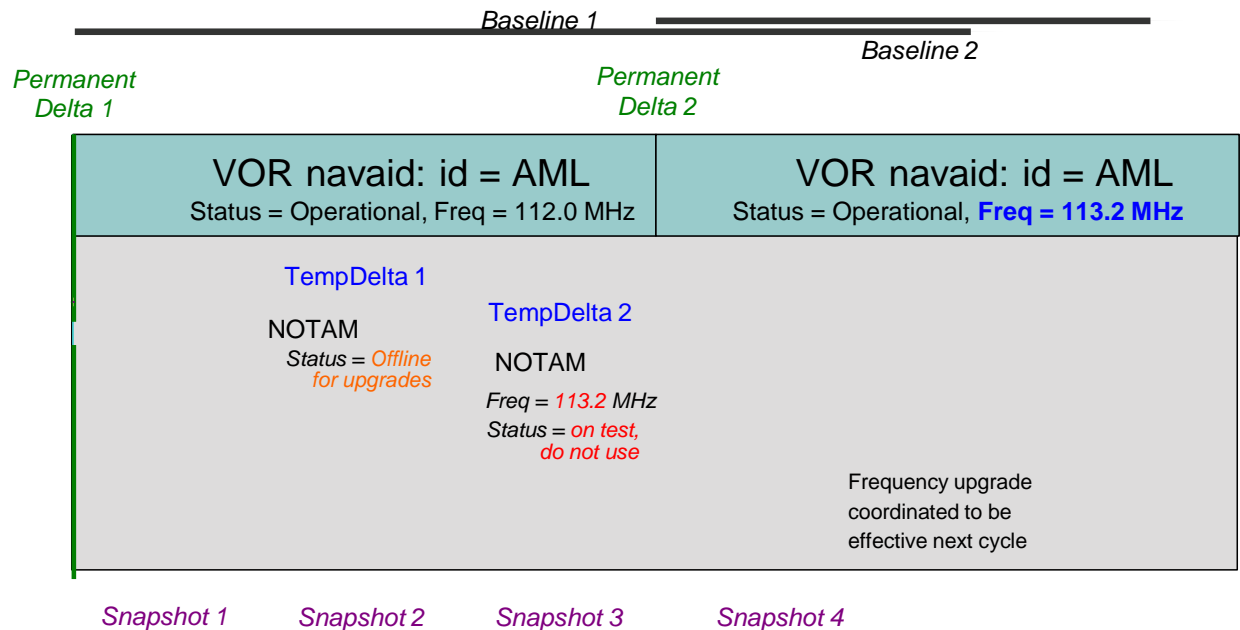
Baseline 1

Baseline 2

Permanent Delta 1

Permanent Delta 2

VOR navaid: id = AML
Status = Operational, Freq = 112.0 MHz

VOR navaid: id = AML
Status = Operational, Freq = 113.2 MHz

TempDelta 1

NOTAM
Status = Offline for upgrades

TempDelta 2

NOTAM
Freq = 113.2 MHz
Status = on test, do not use

Frequency upgrade coordinated to be effective next cycle

Snapshot 1 Snapshot 2 Snapshot 3 Snapshot 4